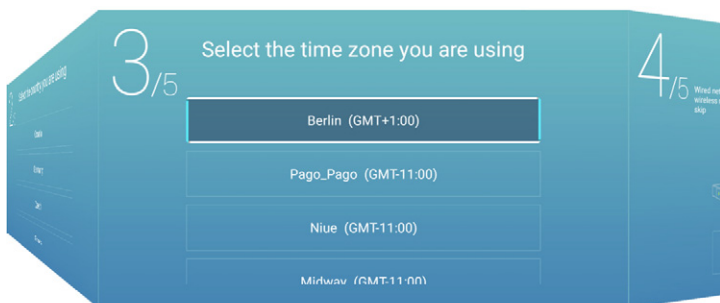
Select the language you are using
Español
Français
Català
Italiano

3/5
Select the time zone you are using
Berlin (GMT+1:00)
Pago_Pago (GMT-11:00)
Niue (GMT-11:00)
Midway (GMT-11:00)

4/5
Wired net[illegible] wireless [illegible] skip